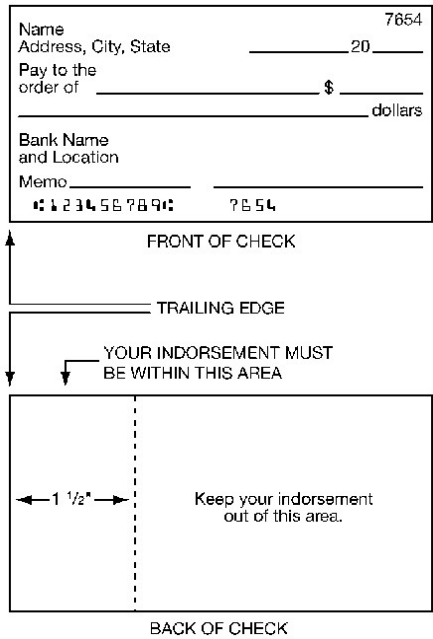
7654

Name
Address, City, State

20

Pay to the order of

$

dollars

Bank Name and Location

Memo

⑆123456789⑆ 7654

FRONT OF CHECK

TRAILING EDGE

YOUR INDORSEMENT MUST BE WITHIN THIS AREA

$1\frac{1}{2}$"

Keep your indorsement out of this area.

BACK OF CHECK